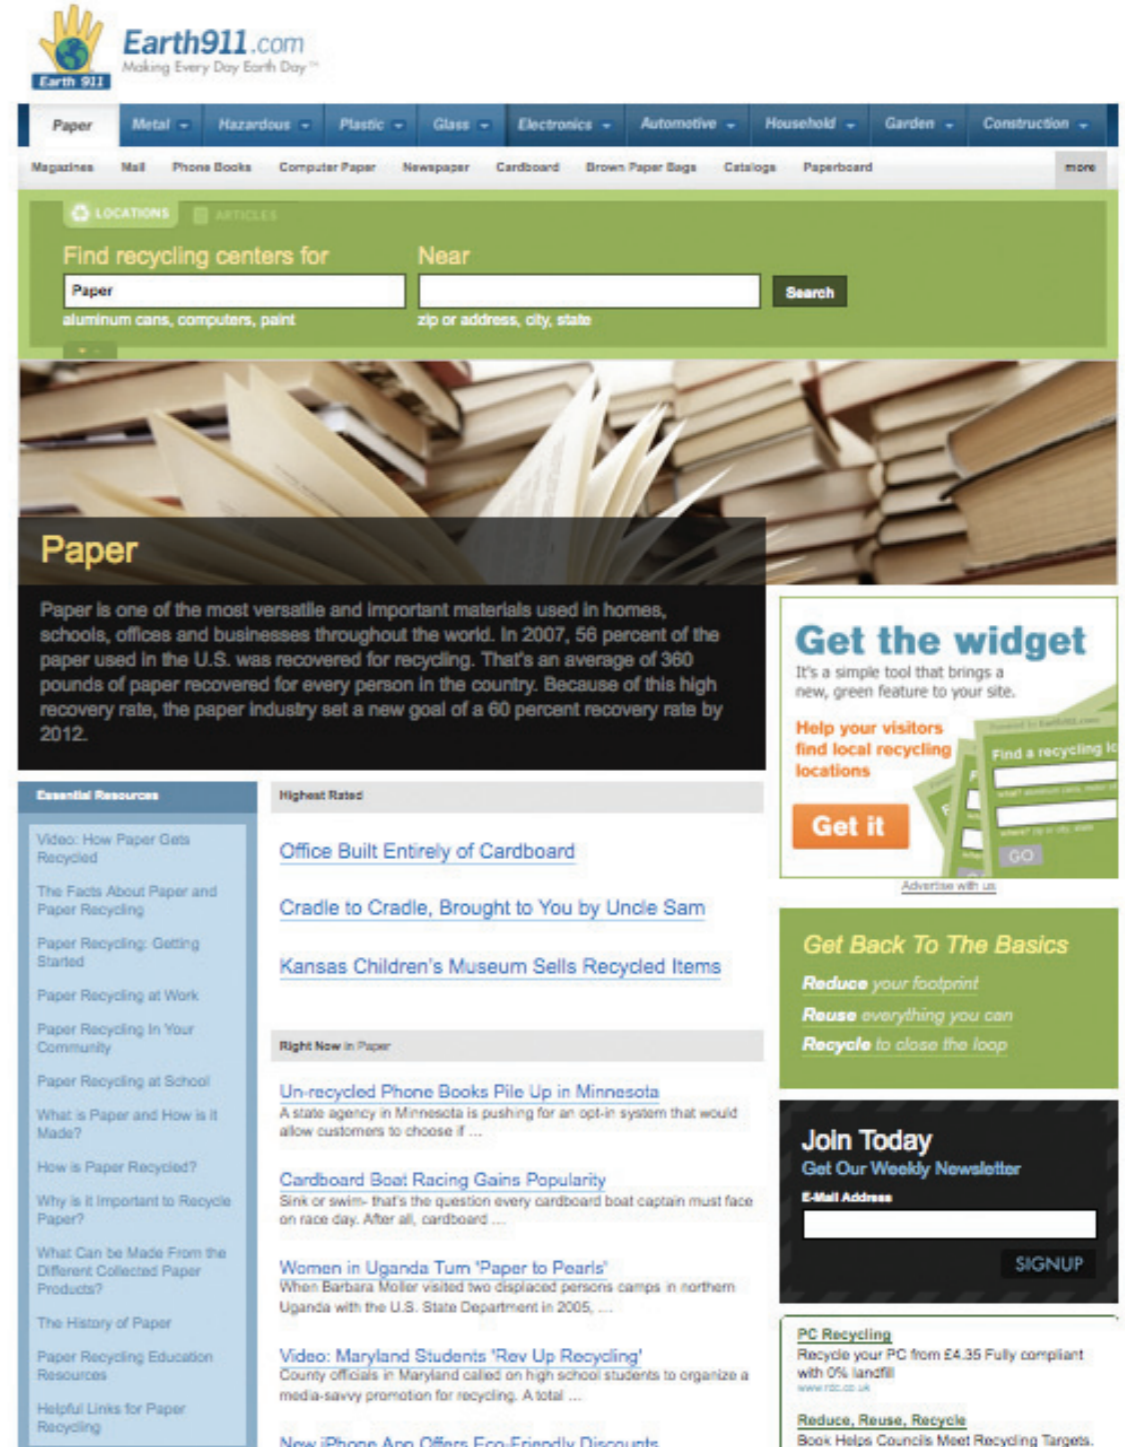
Earth 911
Earth911.com
Making Every Day Earth Day™

Paper
Metal
Hazardous
Plastic
Glass
Electronics
Automotive
Household
Garden
Construction

Magazines
Mail
Phone Books
Computer Paper
Newspaper
Cardboard
Brown Paper Bags
Catalogs
Paperboard
more

LOCATIONS
ARTICLES

Find recycling centers for
Paper
aluminum cans, computers, paint
Near
zip or address, city, state
Search

Paper

Paper is one of the most versatile and important materials used in homes, schools, offices and businesses throughout the world. In 2007, 56 percent of the paper used in the U.S. was recovered for recycling. That's an average of 360 pounds of paper recovered for every person in the country. Because of this high recovery rate, the paper industry set a new goal of a 60 percent recovery rate by 2012.

Get the widget
It's a simple tool that brings a new, green feature to your site.
Help your visitors find local recycling locations
Get it
Find a recycling lo
GO
Advertise with us

Essential Resources
Video: How Paper Gets Recycled
The Facts About Paper and Paper Recycling
Paper Recycling: Getting Started
Paper Recycling at Work
Paper Recycling In Your Community
Paper Recycling at School
What is Paper and How is it Made?
How is Paper Recycled?
Why is it Important to Recycle Paper?
What Can be Made From the Different Collected Paper Products?
The History of Paper
Paper Recycling Education Resources
Helpful Links for Paper Recycling

Highest Rated
Office Built Entirely of Cardboard
Cradle to Cradle, Brought to You by Uncle Sam
Kansas Children's Museum Sells Recycled Items

Right Now in Paper
Un-recycled Phone Books Pile Up in Minnesota
A state agency in Minnesota is pushing for an opt-in system that would allow customers to choose if ...
Cardboard Boat Racing Gains Popularity
Sink or swim- that's the question every cardboard boat captain must face on race day. After all, cardboard ...
Women in Uganda Turn 'Paper to Pearls'
When Barbara Moller visited two displaced persons camps in northern Uganda with the U.S. State Department in 2005, ...
Video: Maryland Students 'Rev Up Recycling'
County officials in Maryland called on high school students to organize a media-savvy promotion for recycling. A total ...
New iPhone App Offers Eco-Friendly Discounts

Get Back To The Basics
Reduce your footprint
Reuse everything you can
Recycle to close the loop

Join Today
Get Our Weekly Newsletter
E-Mail Address
SIGNUP

PC Recycling
Recycle your PC from £4.35 Fully compliant with 0% landfill
www.rdc.co.uk
Reduce, Reuse, Recycle
Book Helps Councils Meet Recycling Targets.